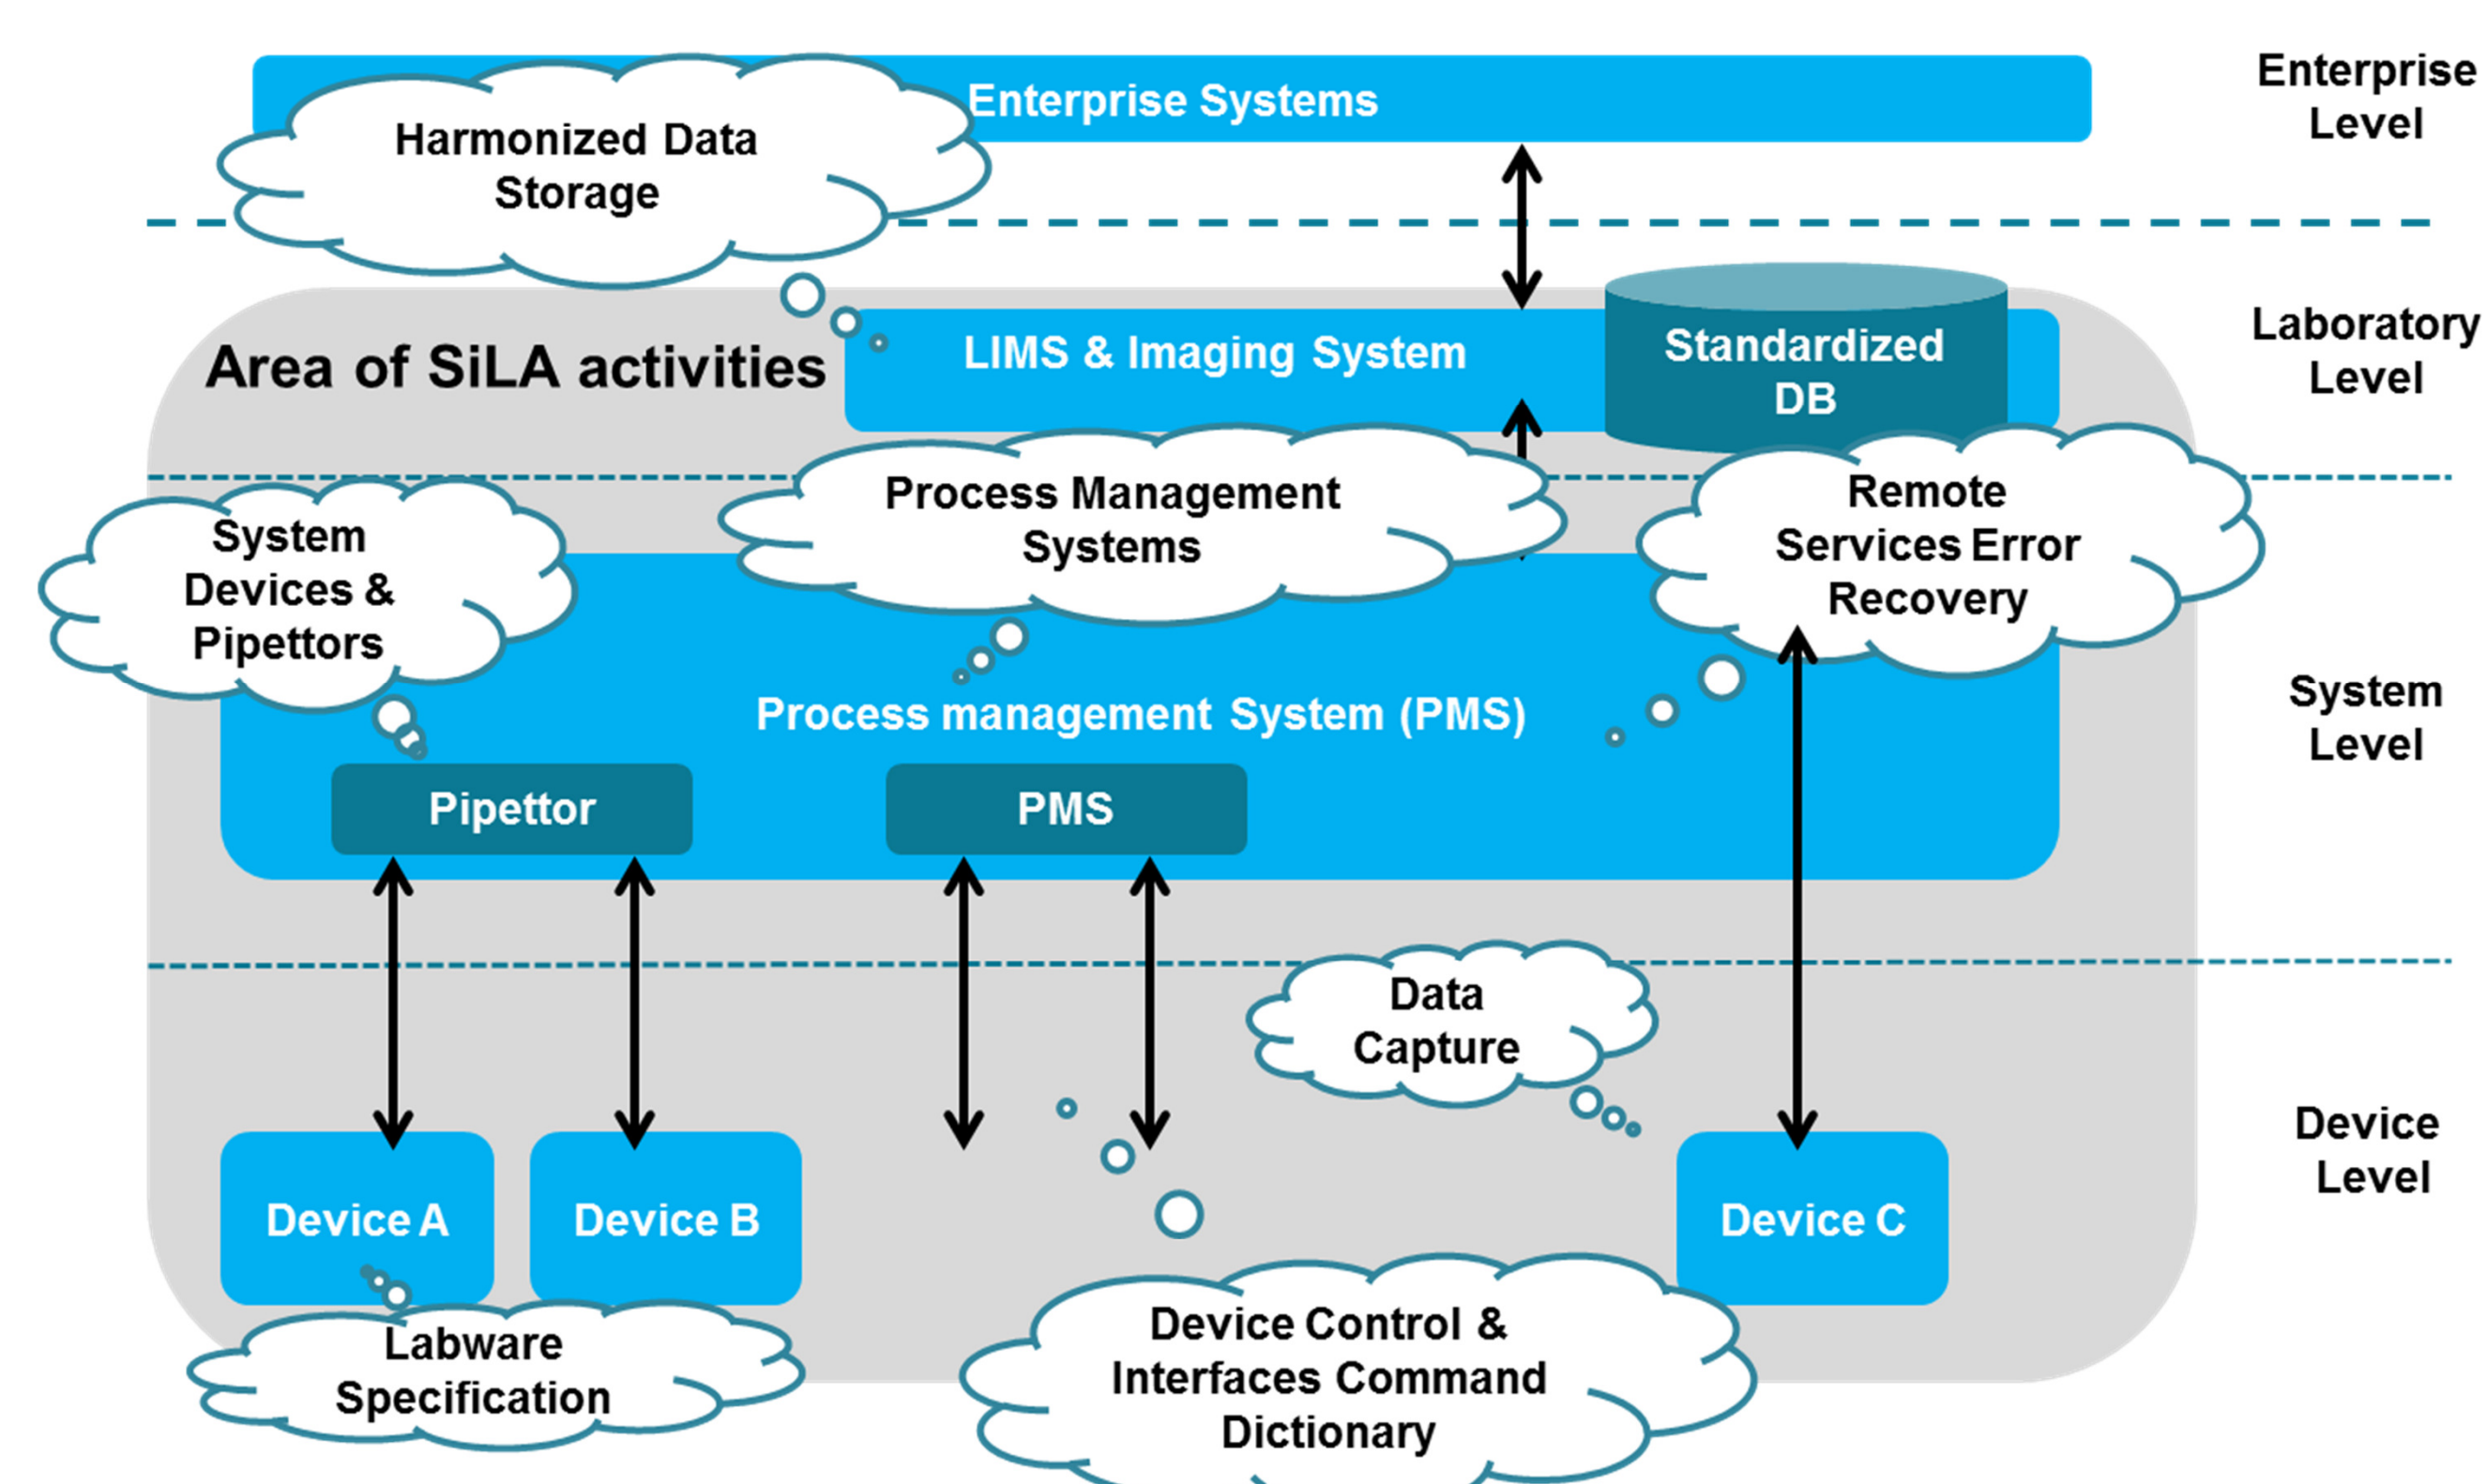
Harmonized Data Storage

Enterprise Systems

Enterprise Level

Area of SiLA activities

LIMS & Imaging System

Standardized DB

Laboratory Level

Process Management Systems

System Devices & Pipettors

Remote Services Error Recovery

Process management System (PMS)

System Level

Pipettor

PMS

Data Capture

Device Level

Device A

Device B

Device C

Labware Specification

Device Control & Interfaces Command Dictionary